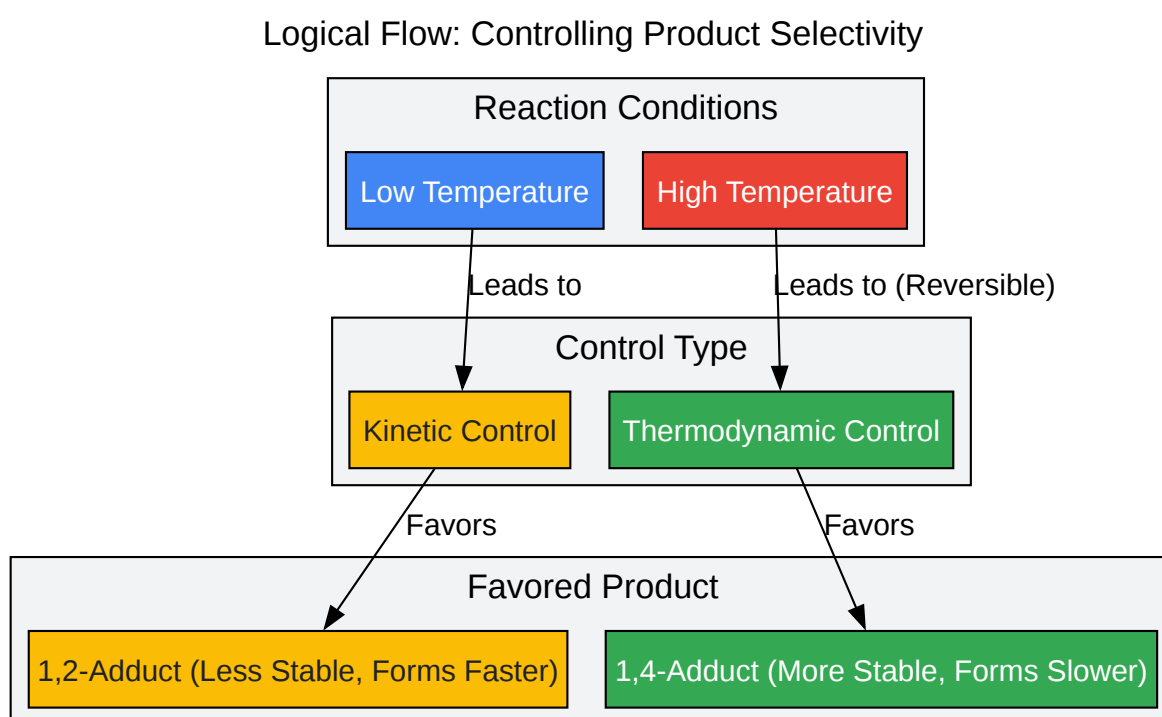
Logical Flow: Controlling Product Selectivity

Reaction Conditions

Low Temperature

High Temperature

Leads to

Leads to (Reversible)

Control Type

Kinetic Control

Thermodynamic Control

Favors

Favors

Favored Product

1,2-Adduct (Less Stable, Forms Faster)

1,4-Adduct (More Stable, Forms Slower)